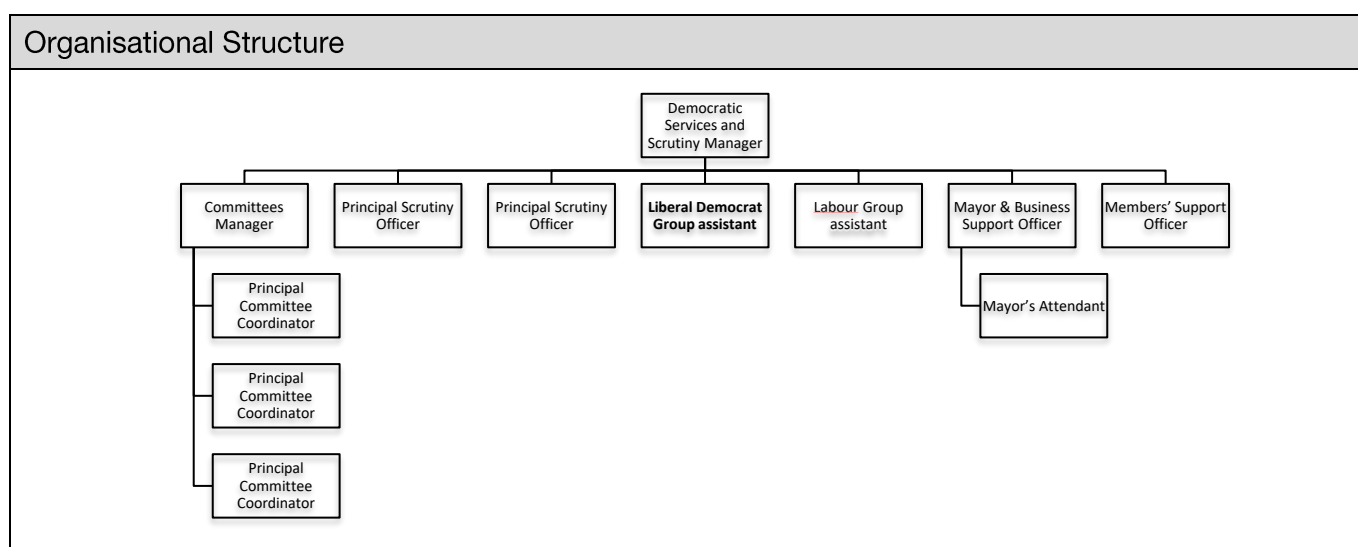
Organisational Structure

Democratic Services and Scrutiny Manager

Committees Manager

Principal Scrutiny Officer

Principal Scrutiny Officer

**Liberal Democrat Group assistant**

Labour Group assistant

Mayor & Business Support Officer

Members' Support Officer

Principal Committee Coordinator

Principal Committee Coordinator

Principal Committee Coordinator

Mayor's Attendant